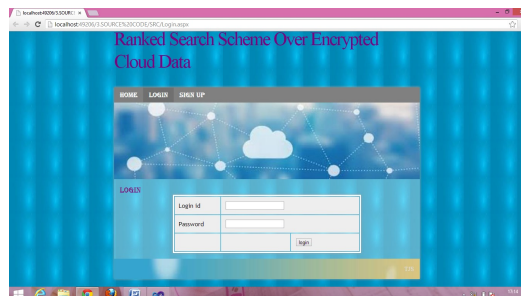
localhost:49206/3.SOURC ×

localhost:49206/3.SOURCE%20CODE/SRC/Login.aspx

Ranked Search Scheme Over Encrypted Cloud Data

HOME LOGIN SIGN UP

LOGIN

| Login id | |
|---|---|
| Password | |
| | login |